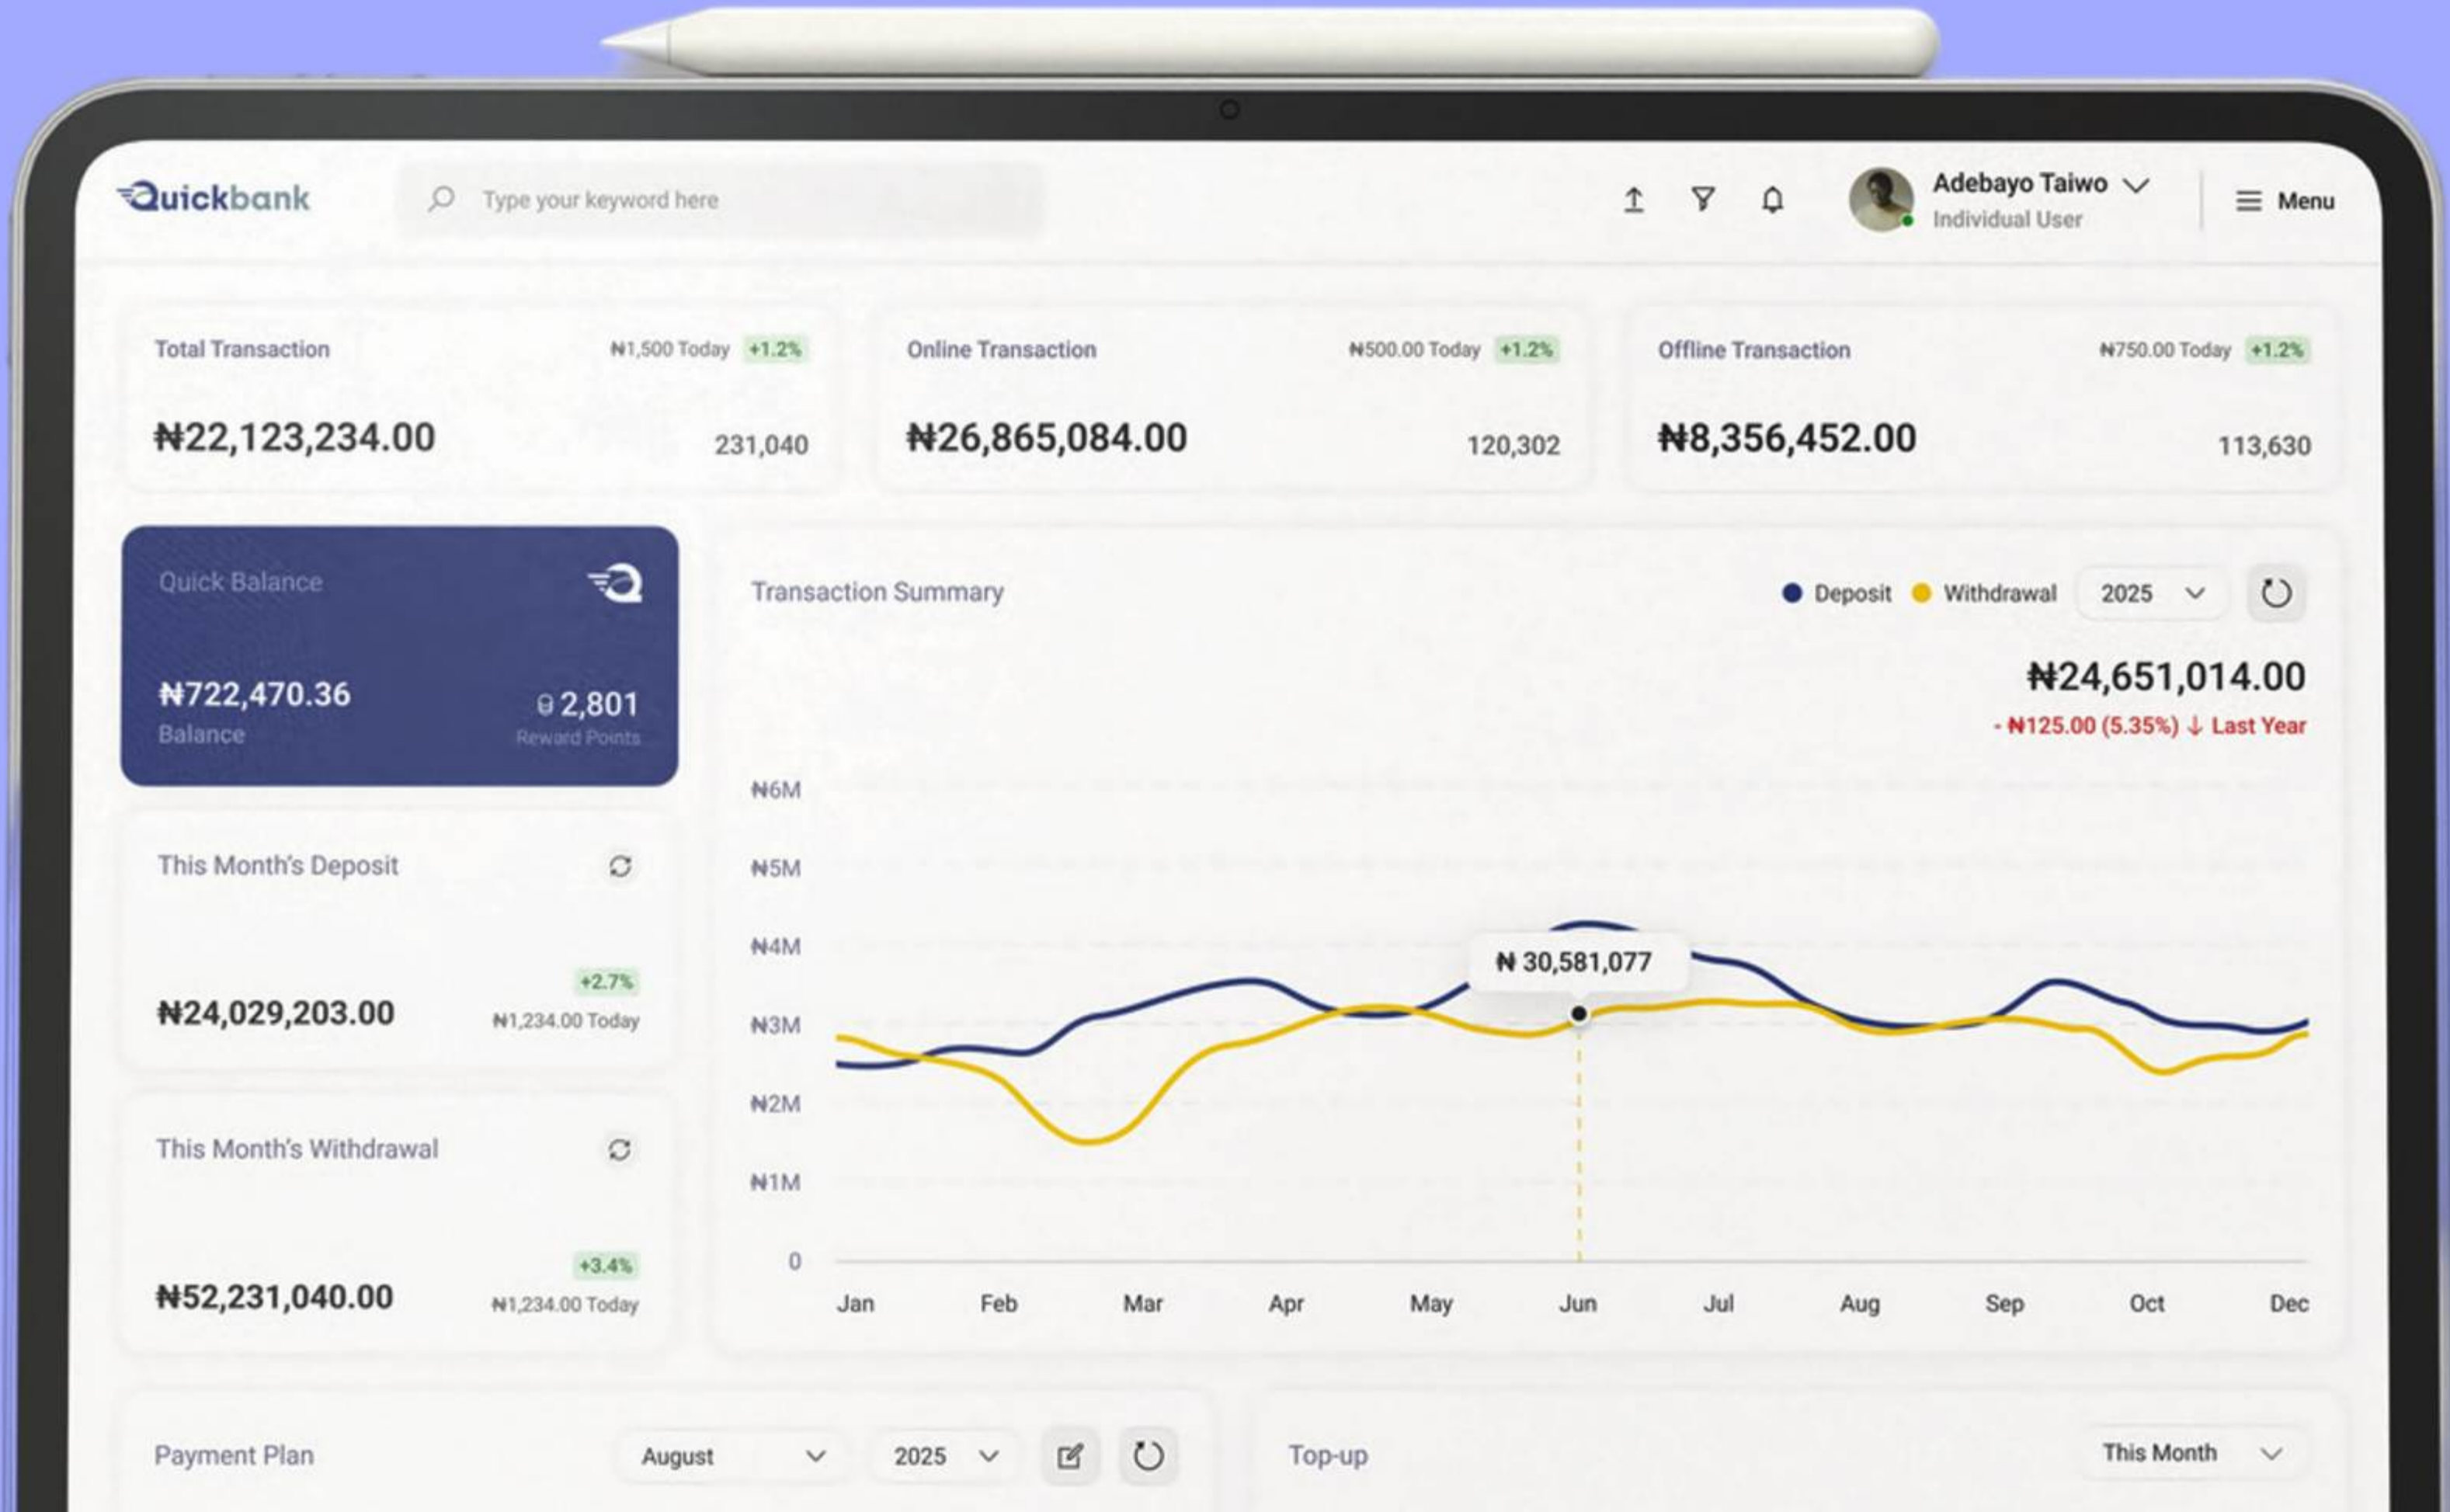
Quickbank

Type your keyword here

Adebayo Taiwo
Individual User

Menu

Total Transaction ₦1,500 Today +1.2%
₦22,123,234.00 231,040

Online Transaction ₦500.00 Today +1.2%
₦26,865,084.00 120,302

Offline Transaction ₦750.00 Today +1.2%
₦8,356,452.00 113,630

Quick Balance
₦722,470.36
Balance
2,801
Reward Points

This Month's Deposit
+2.7%
₦24,029,203.00 ₦1,234.00 Today

This Month's Withdrawal
+3.4%
₦52,231,040.00 ₦1,234.00 Today

Transaction Summary
Deposit Withdrawal 2025
₦24,651,014.00
- ₦125.00 (5.35%) ↓ Last Year

₦6M
₦5M
₦4M
₦3M
₦2M
₦1M
0
₦ 30,581,077
Jan Feb Mar Apr May Jun Jul Aug Sep Oct Dec

Payment Plan August 2025

Top-up This Month